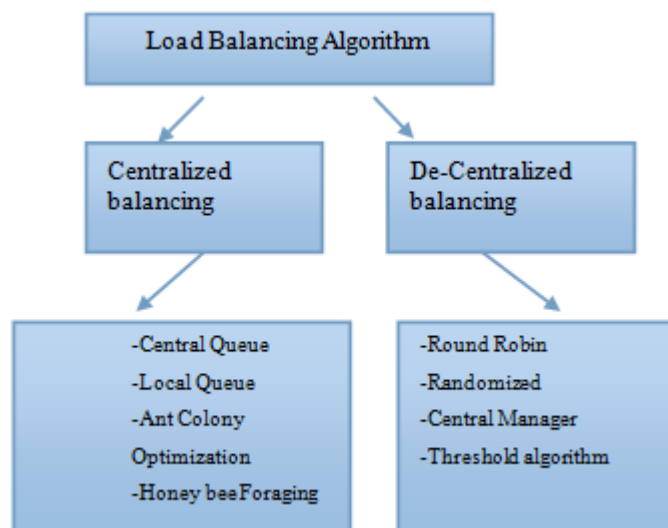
Load Balancing Algorithm

Centralized balancing

De-Centralized balancing

-Central Queue
-Local Queue
-Ant Colony Optimization
-Honey bee Foraging

-Round Robin
-Randomized
-Central Manager
-Threshold algorithm